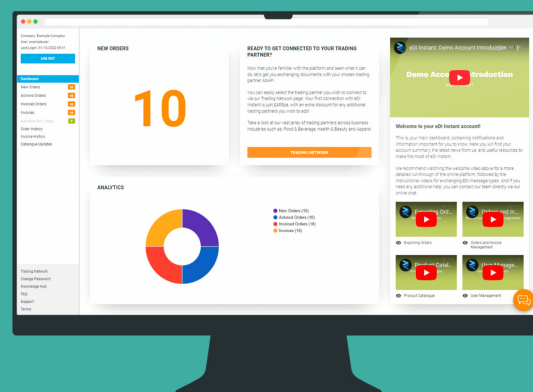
Company: Example Company
User: exampleuser
Last Login: 31/10/2022 09:41

LOG OUT

Dashboard
New Orders
Advised Orders
Invoiced Orders
Invoices
Order History
Invoice History
Catalogue Updates

Trading Network
Change Password
Knowledge Hub
FAQ
Support
Terms

NEW ORDERS

10

READY TO GET CONNECTED TO YOUR TRADING PARTNER?

Now that you're familiar with the platform and seen what it can do, let's get you exchanging documents with your chosen trading partner now!

You can easily select the trading partner you wish to connect to via our Trading Network page. Your first connection with eDI Instant is just £495pa, with an extra discount for any additional trading partners you wish to add!

Take a look at our vast array of trading partners across business industries such as: Food & Beverage, Health & Beauty and Apparel

TRADING NETWORK

ANALYTICS

New Orders (10)
Advised Orders (10)
Invoiced Orders (10)
Invoices (10)

eDI Instant: Demo Account Introduction

Demo Account Introduction

Welcome to your eDI Instant account!

This is your main dashboard, containing notifications and information important for you to know. Here you will find your account summary, the latest news from us, and useful resources to make the most of eDI Instant.

We recommend watching the welcome video above for a more detailed run-through of the online platform followed by the instructional videos for exchanging EDI message types. And if you need any additional help, you can contact our team directly via our online chat.

Exporting Orders
Orders and Invoice Management
Product Catalogue
User Management